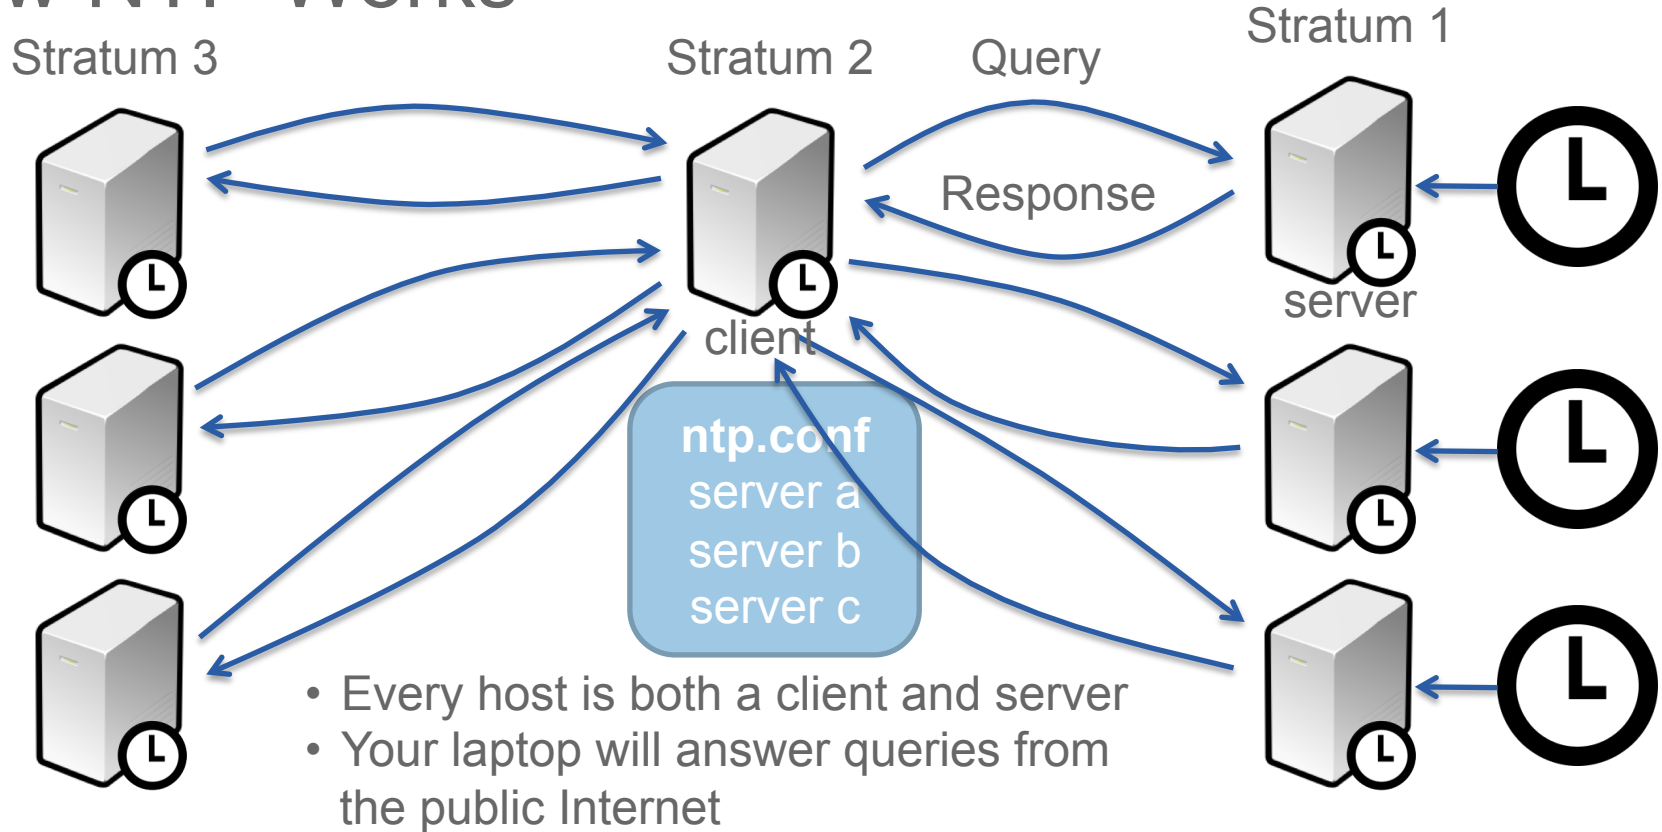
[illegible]

Stratum 3

Stratum 2

Query

Stratum 1

Response

server

client

ntp.conf
server a
server b
server c

• Every host is both a client and server
• Your laptop will answer queries from the public Internet